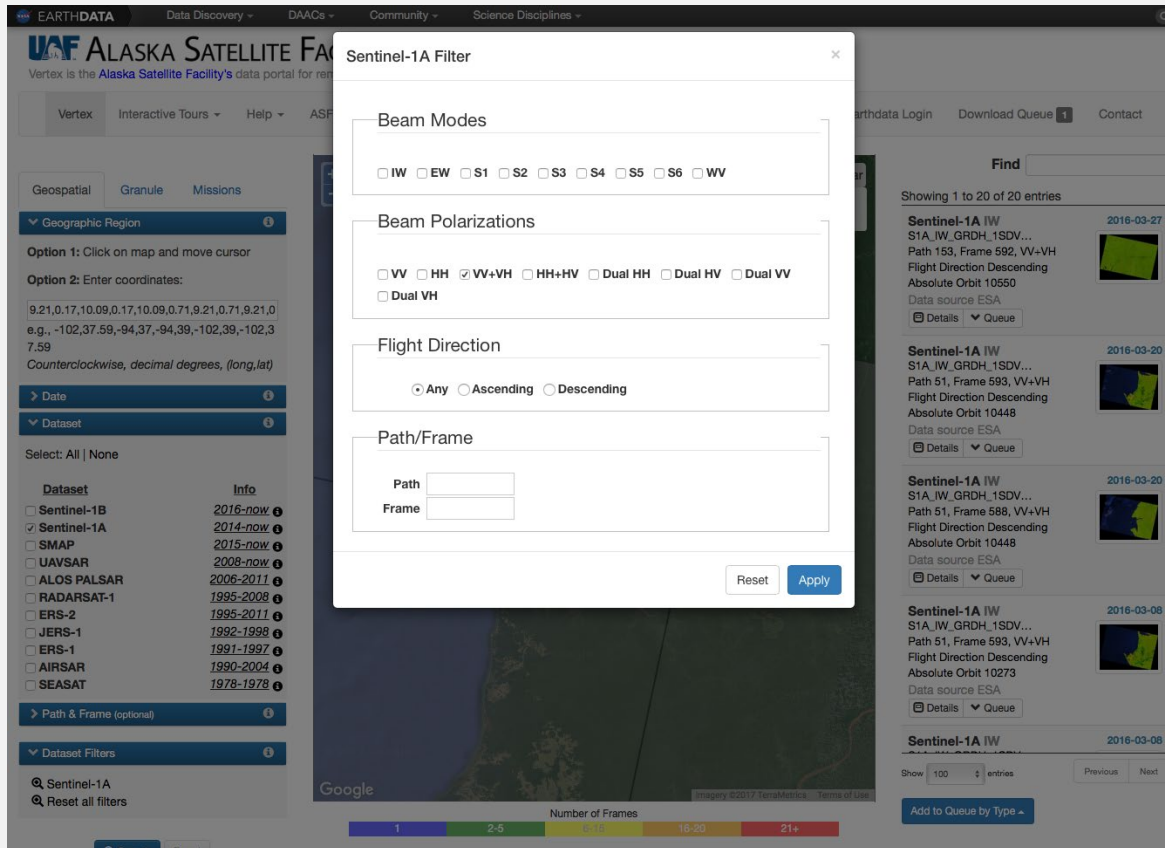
EARTHDATA Data Discovery DAACs Community Science Disciplines

UAF ALASKA SATELLITE FAC
Vertex is the Alaska Satellite Facility's data portal for ren

Vertex Interactive Tours Help ASF

Earthdata Login Download Queue 1 Contact

Geospatial Granule Missions

Geographic Region

Option 1: Click on map and move cursor

Option 2: Enter coordinates:

9.21,0.17,10.09,0.17,10.09,0.71,9.21,0.71,9.21,0
e.g., -102,37.59,-94,37,-94,39,-102,39,-102,37.59
Counterclockwise, decimal degrees, (long,lat)

Date

Dataset

Select: All | None

| Dataset | Info |
|---|---|
| Sentinel-1B | 2016-now |
| Sentinel-1A | 2014-now |
| SMAP | 2015-now |
| UAVSAR | 2008-now |
| ALOS PALSAR | 2006-2011 |
| RADARSAT-1 | 1995-2008 |
| ERS-2 | 1995-2011 |
| JERS-1 | 1992-1998 |
| ERS-1 | 1991-1997 |
| AIRSAR | 1990-2004 |
| SEASAT | 1978-1978 |

Path & Frame (optional)

Dataset Filters

Sentinel-1A
Reset all filters

Sentinel-1A Filter

Beam Modes

IW EW S1 S2 S3 S4 S5 S6 WV

Beam Polarizations

VV HH VV+VH HH+HV Dual HH Dual HV Dual VV Dual VH

Flight Direction

Any Ascending Descending

Path/Frame

Path
Frame

Reset Apply

Google
Imagery ©2017 TerraMetrics Terms of Use

Number of Frames
1 2-5 6-15 16-20 21+

Find

Showing 1 to 20 of 20 entries

Sentinel-1A IW 2016-03-27
S1A_IW_GRDH_1SDV...
Path 153, Frame 592, VV+VH
Flight Direction Descending
Absolute Orbit 10550
Data source ESA
Details Queue

Sentinel-1A IW 2016-03-20
S1A_IW_GRDH_1SDV...
Path 51, Frame 593, VV+VH
Flight Direction Descending
Absolute Orbit 10448
Data source ESA
Details Queue

Sentinel-1A IW 2016-03-20
S1A_IW_GRDH_1SDV...
Path 51, Frame 588, VV+VH
Flight Direction Descending
Absolute Orbit 10448
Data source ESA
Details Queue

Sentinel-1A IW 2016-03-08
S1A_IW_GRDH_1SDV...
Path 51, Frame 593, VV+VH
Flight Direction Descending
Absolute Orbit 10273
Data source ESA
Details Queue

Sentinel-1A IW 2016-03-08

Show 100 entries
Previous Next

Add to Queue by Type